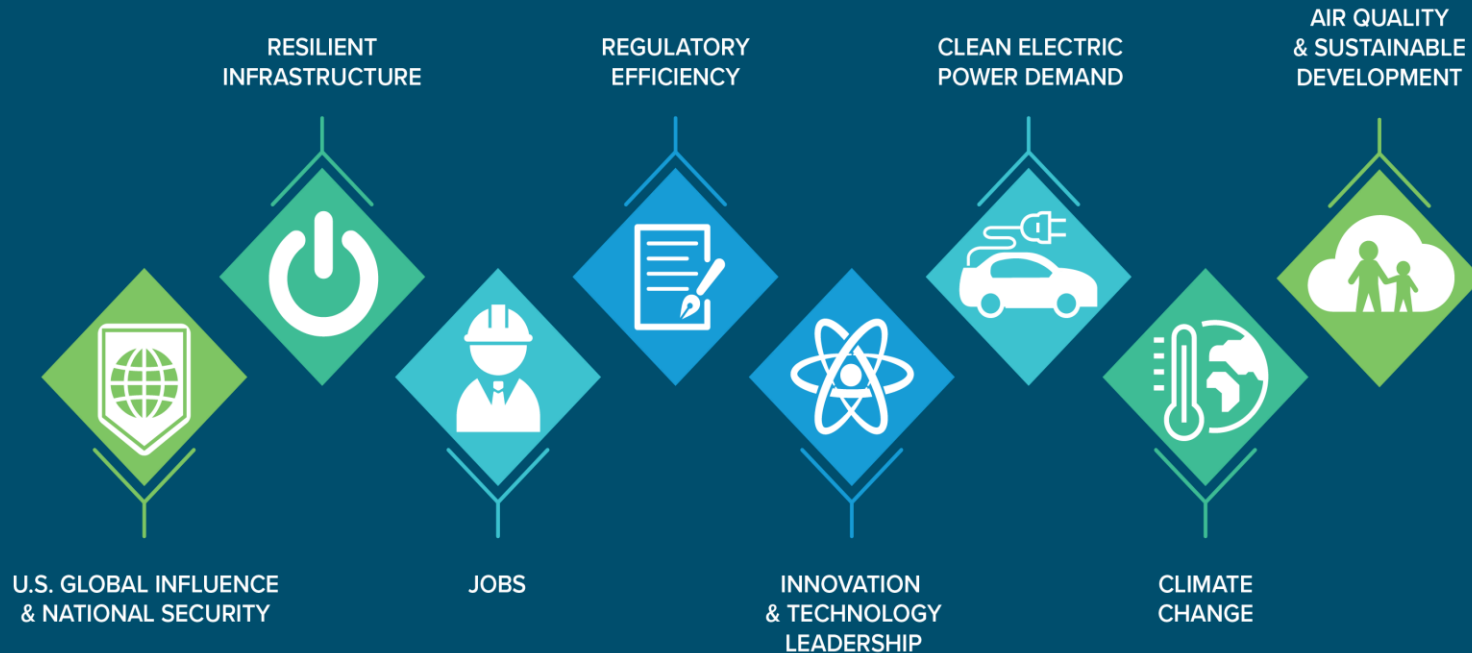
RESILIENT INFRASTRUCTURE

REGULATORY EFFICIENCY

CLEAN ELECTRIC POWER DEMAND

AIR QUALITY & SUSTAINABLE DEVELOPMENT

U.S. GLOBAL INFLUENCE & NATIONAL SECURITY

JOBS

INNOVATION & TECHNOLOGY LEADERSHIP

CLIMATE CHANGE